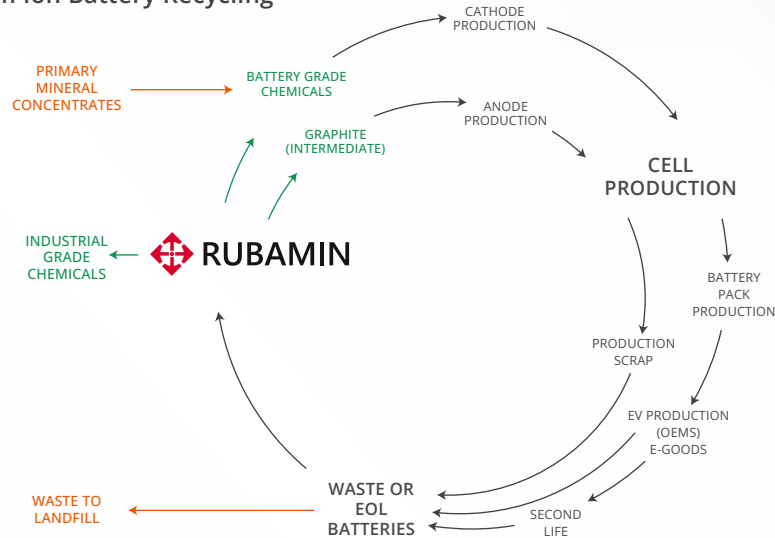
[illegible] Ion Battery Recycling

CATHODE PRODUCTION

PRIMARY MINERAL CONCENTRATES

BATTERY GRADE CHEMICALS

ANODE PRODUCTION

GRAPHITE (INTERMEDIATE)

CELL PRODUCTION

INDUSTRIAL GRADE CHEMICALS

RUBAMIN

BATTERY PACK PRODUCTION

PRODUCTION SCRAP

EV PRODUCTION (OEMS) E-GOODS

WASTE TO LANDFILL

WASTE OR EOL BATTERIES

SECOND LIFE